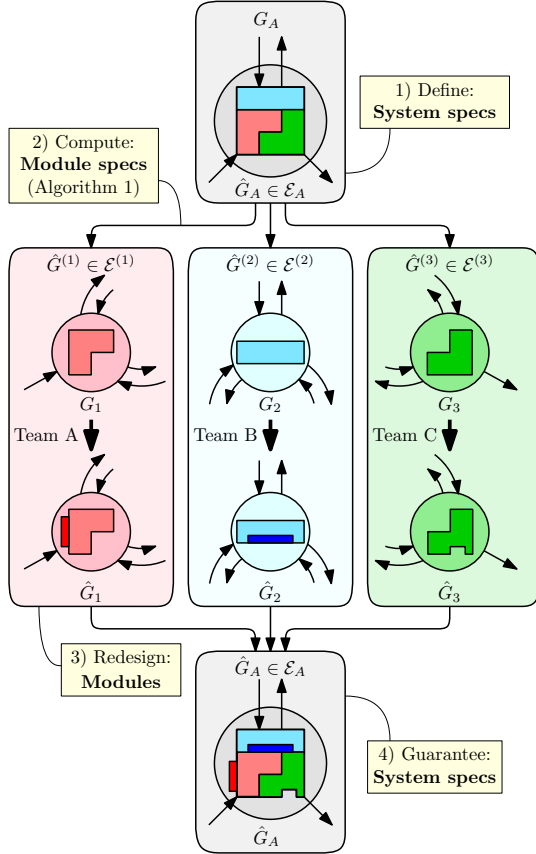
$G_A$

1) Define:
**System specs**

2) Compute:
**Module specs**
(Algorithm 1)

$\hat{G}_A \in \mathcal{E}_A$

$\hat{G}^{(1)} \in \mathcal{E}^{(1)}$

$G_1$

Team A

$\hat{G}_1$

$\hat{G}^{(2)} \in \mathcal{E}^{(2)}$

$G_2$

Team B

$\hat{G}_2$

$\hat{G}^{(3)} \in \mathcal{E}^{(3)}$

$G_3$

Team C

$\hat{G}_3$

3) Redesign:
**Modules**

$\hat{G}_A \in \mathcal{E}_A$

4) Guarantee:
**System specs**

$\hat{G}_A$